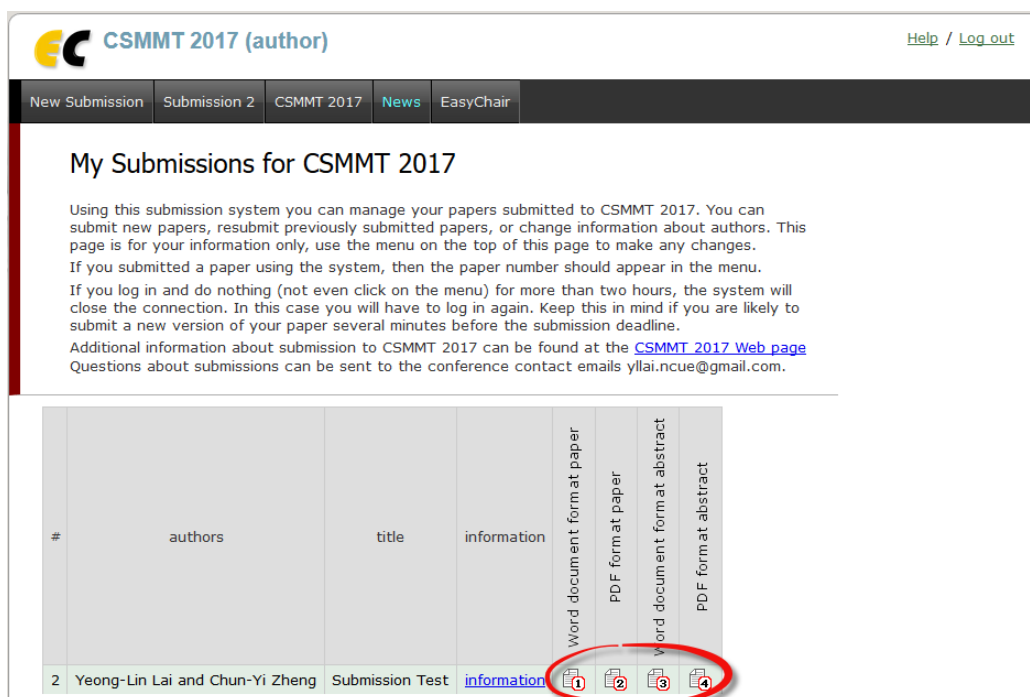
CSMMT 2017 (author)

Help / Log out

New Submission | Submission 2 | CSMMT 2017 | News | EasyChair

My Submissions for CSMMT 2017

Using this submission system you can manage your papers submitted to CSMMT 2017. You can submit new papers, resubmit previously submitted papers, or change information about authors. This page is for your information only, use the menu on the top of this page to make any changes.

If you submitted a paper using the system, then the paper number should appear in the menu.

If you log in and do nothing (not even click on the menu) for more than two hours, the system will close the connection. In this case you will have to log in again. Keep this in mind if you are likely to submit a new version of your paper several minutes before the submission deadline.

Additional information about submission to CSMMT 2017 can be found at the CSMMT 2017 Web page
Questions about submissions can be sent to the conference contact emails yllai.ncue@gmail.com.

| # | authors | title | information | Word document format paper | PDF format paper | Word document format abstract | PDF format abstract |
|---|---|---|---|---|---|---|---|
| 2 | Yeong-Lin Lai and Chun-Yi Zheng | Submission Test | information | 1 | 2 | 3 | 4 |